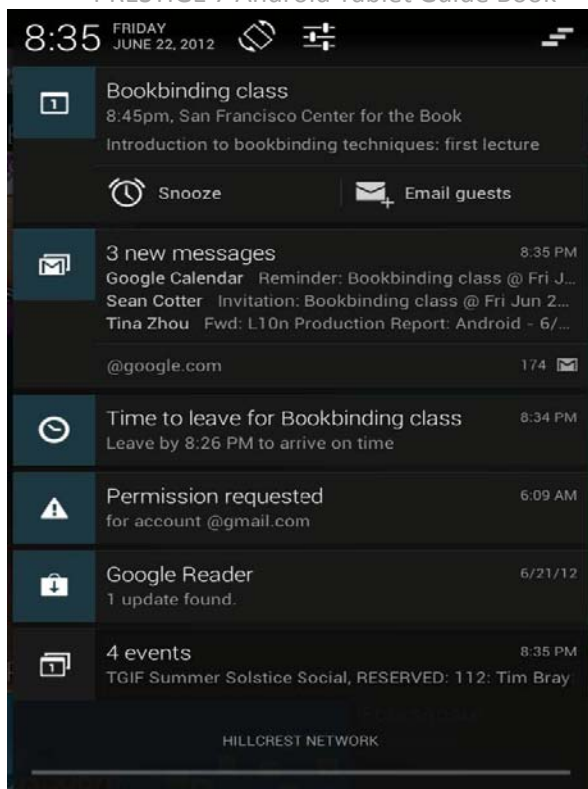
Nexus 7 Android Tablet Guide Book

8:35 FRIDAY JUNE 22, 2012

Bookbinding class
8:45pm, San Francisco Center for the Book
Introduction to bookbinding techniques: first lecture

Snooze
Email guests

3 new messages 8:35 PM
Google Calendar Reminder: Bookbinding class @ Fri J...
Sean Cotter Invitation: Bookbinding class @ Fri Jun 2...
Tina Zhou Fwd: L10n Production Report: Android - 6/...

@google.com 174

Time to leave for Bookbinding class 8:34 PM
Leave by 8:26 PM to arrive on time

Permission requested 6:09 AM
for account @gmail.com

Google Reader 6/21/12
1 update found.

4 events 8:35 PM
TGIF Summer Solstice Social, RESERVED: 112: Tim Bray

HILLCREST NETWORK